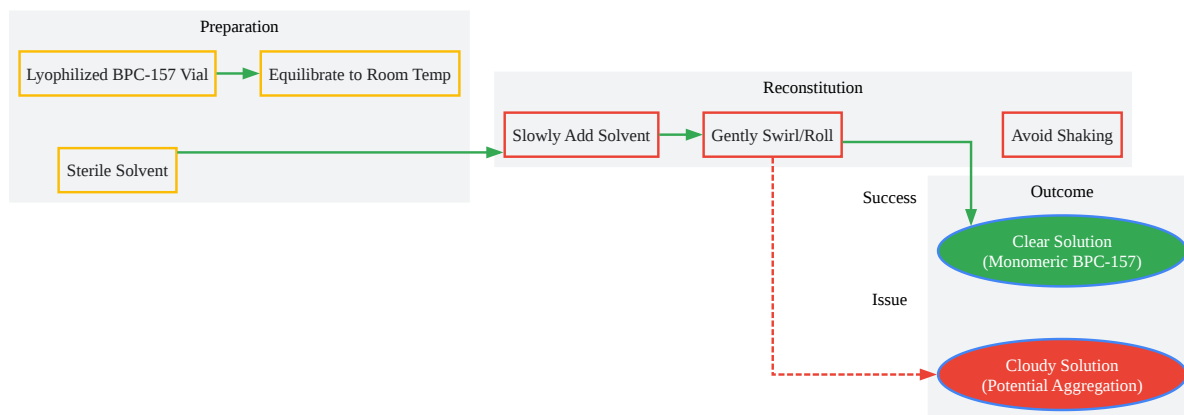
Preparation

Lyophilized BPC-157 Vial

Equilibrate to Room Temp

Sterile Solvent

Reconstitution

Slowly Add Solvent

Gently Swirl/Roll

Avoid Shaking

Success

Outcome

Clear Solution (Monomeric BPC-157)

Issue

Cloudy Solution (Potential Aggregation)